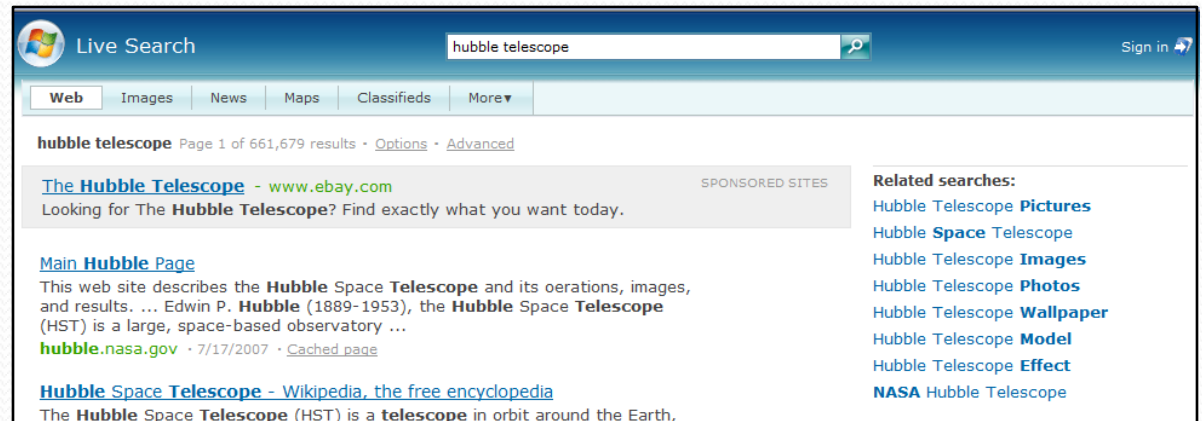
Live Search hubble telescope Sign in

Web Images News Maps Classifieds More▾

hubble telescope Page 1 of 661,679 results · Options · Advanced

The Hubble Telescope - www.ebay.com SPONSORED SITES
Looking for The Hubble Telescope? Find exactly what you want today.

Main Hubble Page
This web site describes the Hubble Space Telescope and its oerations, images, and results. ... Edwin P. Hubble (1889-1953), the Hubble Space Telescope (HST) is a large, space-based observatory ...
hubble.nasa.gov · 7/17/2007 · Cached page

Hubble Space Telescope - Wikipedia, the free encyclopedia
The Hubble Space Telescope (HST) is a telescope in orbit around the Earth,

Related searches:
Hubble Telescope Pictures
Hubble Space Telescope
Hubble Telescope Images
Hubble Telescope Photos
Hubble Telescope Wallpaper
Hubble Telescope Model
Hubble Telescope Effect
NASA Hubble Telescope